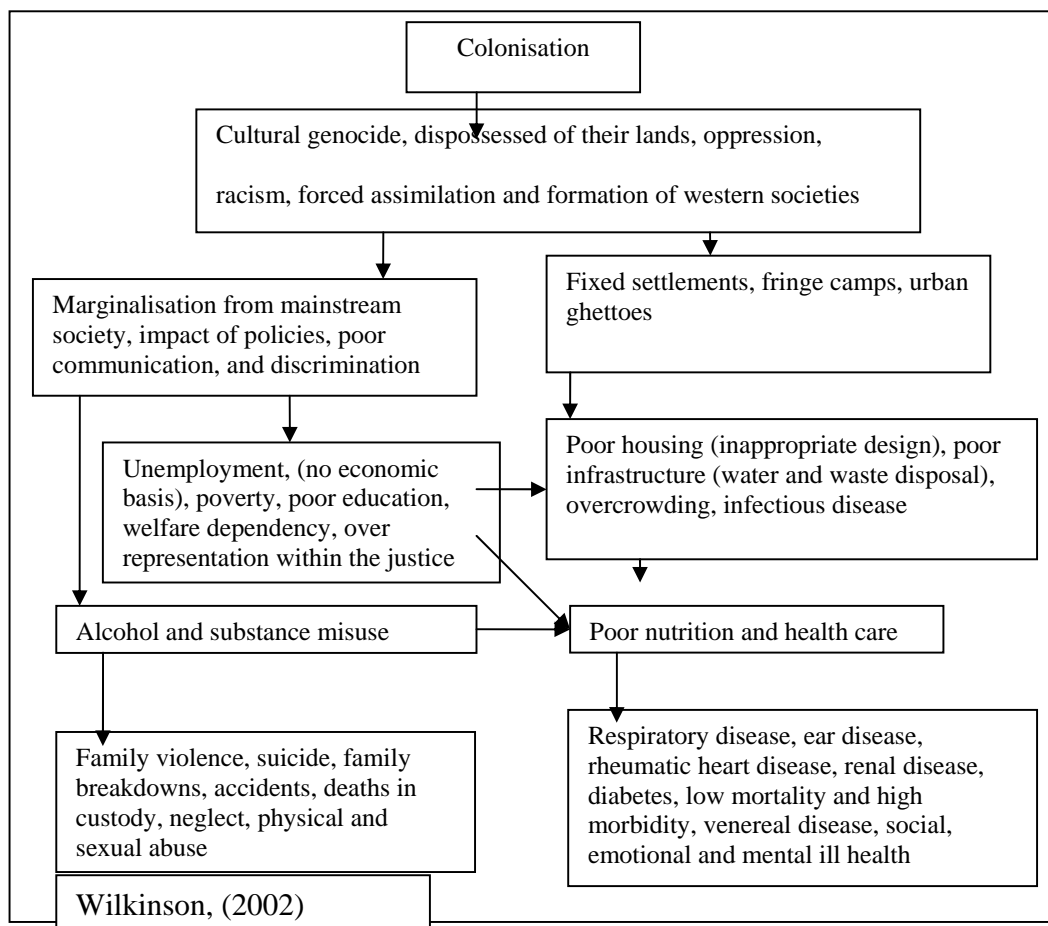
Colonisation

Cultural genocide, dispossessed of their lands, oppression, racism, forced assimilation and formation of western societies

Marginalisation from mainstream society, impact of policies, poor communication, and discrimination

Fixed settlements, fringe camps, urban ghettoes

Unemployment, (no economic basis), poverty, poor education, welfare dependency, over representation within the justice

Poor housing (inappropriate design), poor infrastructure (water and waste disposal), overcrowding, infectious disease

Alcohol and substance misuse

Poor nutrition and health care

Family violence, suicide, family breakdowns, accidents, deaths in custody, neglect, physical and sexual abuse

Respiratory disease, ear disease, rheumatic heart disease, renal disease, diabetes, low mortality and high morbidity, venereal disease, social, emotional and mental ill health

Wilkinson, (2002)